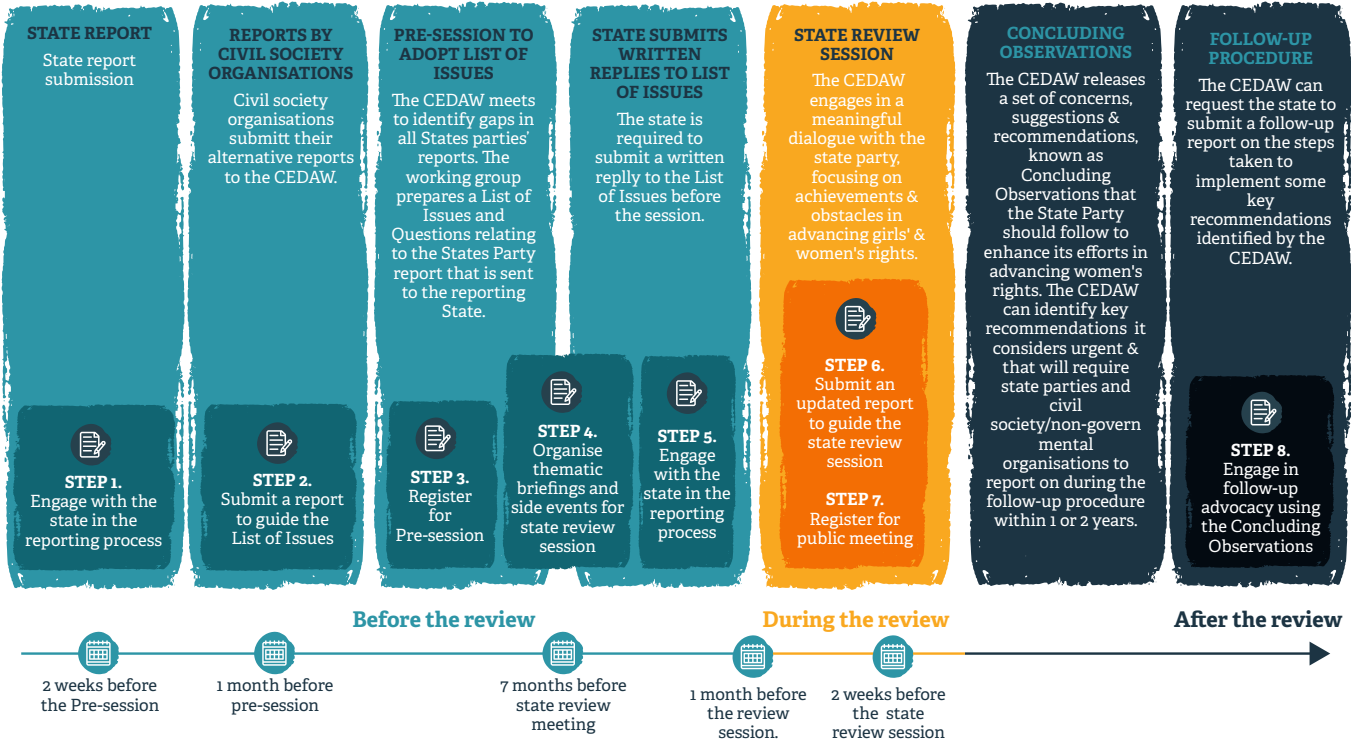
STATE REPORT
State report submission

STEP 1.
Engage with the state in the reporting process

REPORTS BY CIVIL SOCIETY ORGANISATIONS
Civil society organisations submitt their alternative reports to the CEDAW.

STEP 2.
Submit a report to guide the List of Issues

PRE-SESSION TO ADOPT LIST OF ISSUES
The CEDAW meets to identify gaps in all States parties' reports. The working group prepares a List of Issues and Questions relating to the States Party report that is sent to the reporting State.

STEP 3.
Register for Pre-session

STEP 4.
Organise thematic briefings and side events for state review session

STATE SUBMITS WRITTEN REPLIES TO LIST OF ISSUES
The state is required to submit a written replly to the List of Issues before the session.

STEP 5.
Engage with the state in the reporting process

STATE REVIEW SESSION
The CEDAW engages in a meaningful dialogue with the state party, focusing on achievements & obstacles in advancing girls' & women's rights.

STEP 6.
Submit an updated report to guide the state review session

STEP 7.
Register for public meeting

CONCLUDING OBSERVATIONS
The CEDAW releases a set of concerns, suggestions & recommendations, known as Concluding Observations that the State Party should follow to enhance its efforts in advancing women's rights. The CEDAW can identify key recommendations it considers urgent & that will require state parties and civil society/non-governmental organisations to report on during the follow-up procedure within 1 or 2 years.

FOLLOW-UP PROCEDURE
The CEDAW can request the state to submit a follow-up report on the steps taken to implement some key recommendations identified by the CEDAW.

STEP 8.
Engage in follow-up advocacy using the Concluding Observations

Before the review
During the review
After the review

2 weeks before the Pre-session
1 month before pre-session
7 months before state review meeting
1 month before the review session.
2 weeks before the state review session